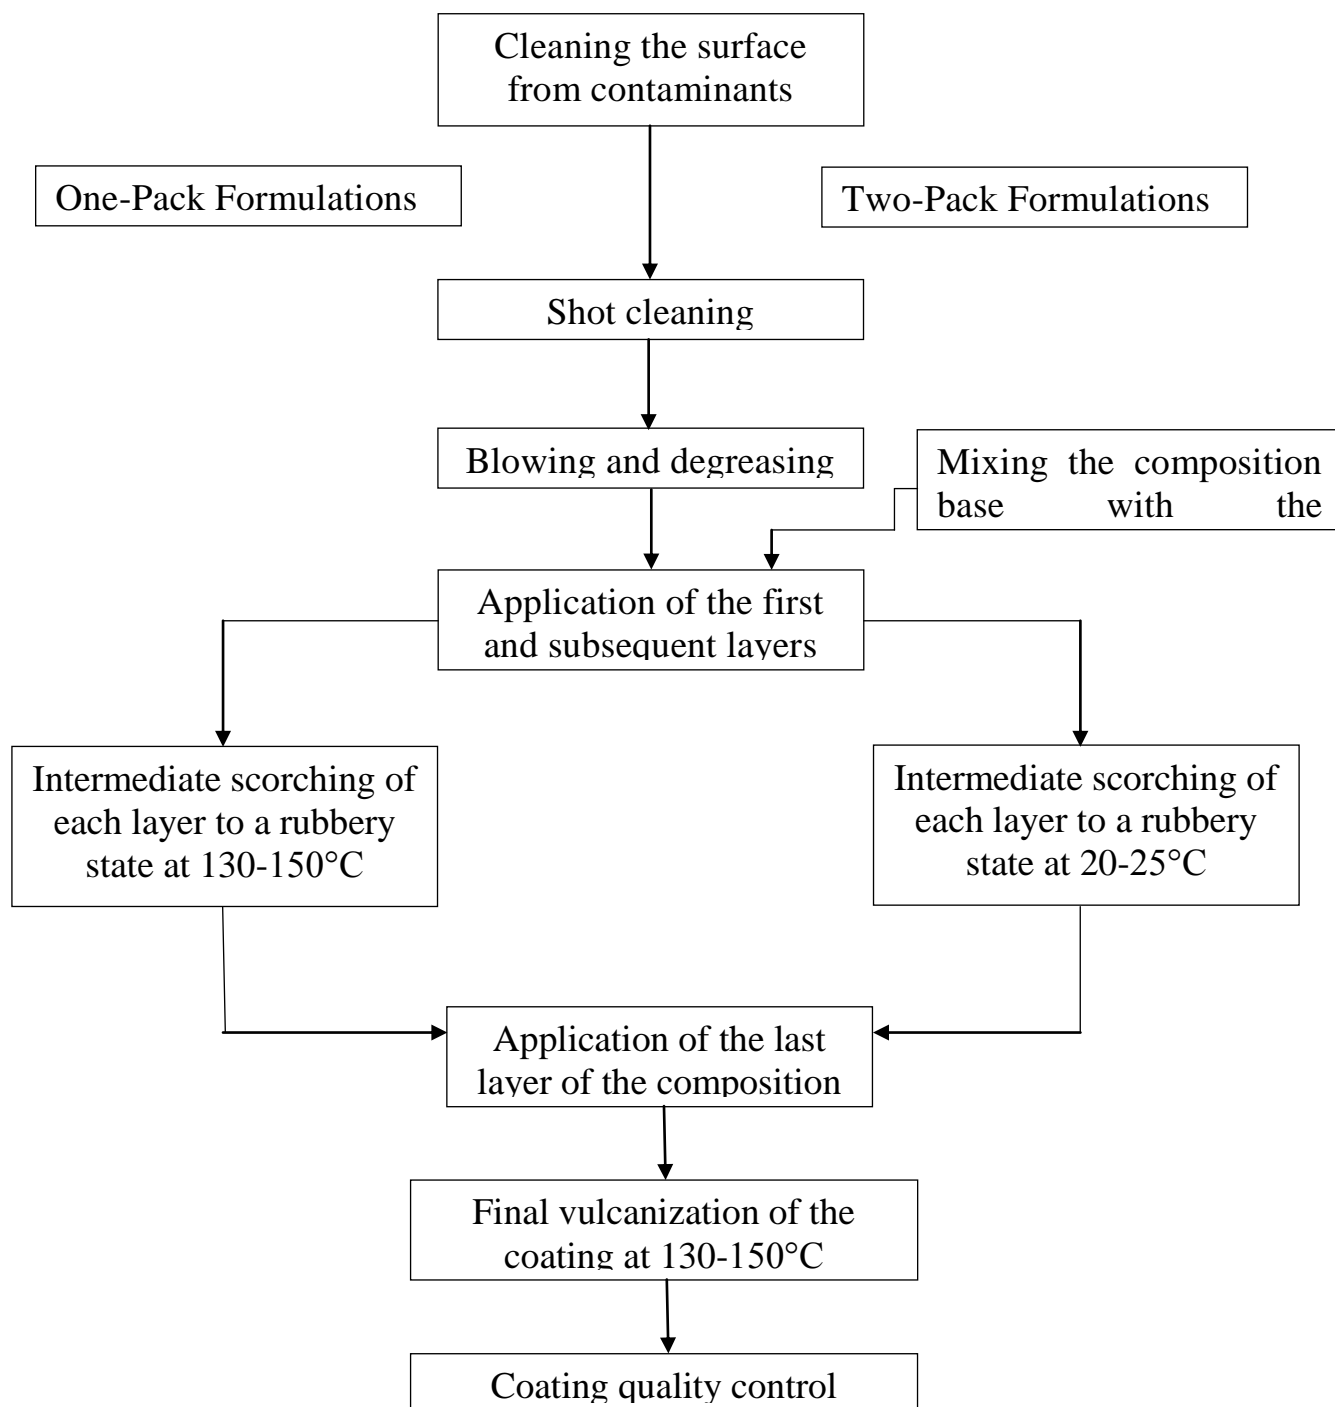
Cleaning the surface from contaminants

One-Pack Formulations

Two-Pack Formulations

Shot cleaning

Blowing and degreasing

Mixing the composition base with the

Application of the first and subsequent layers

Intermediate scorching of each layer to a rubbery state at 130-150°C

Intermediate scorching of each layer to a rubbery state at 20-25°C

Application of the last layer of the composition

Final vulcanization of the coating at 130-150°C

Coating quality control